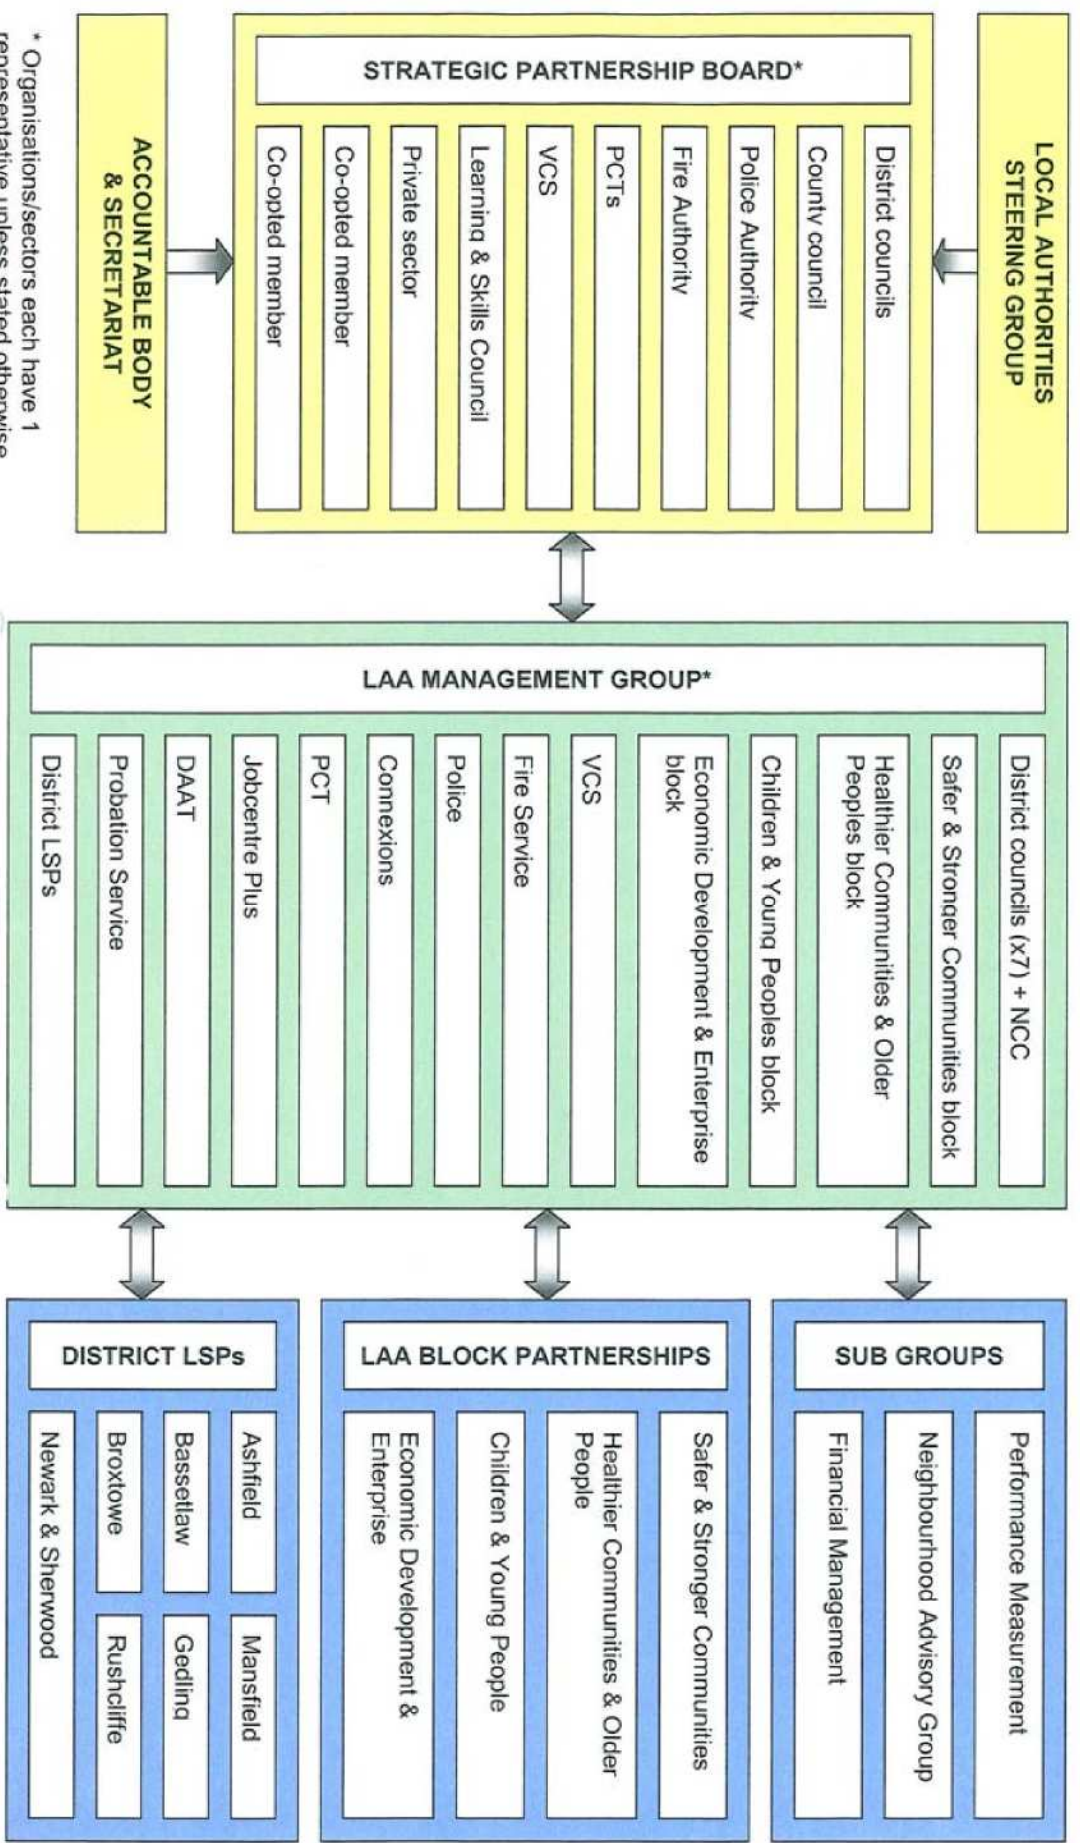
LOCAL AUTHORITIES STEERING GROUP

STRATEGIC PARTNERSHIP BOARD*

District councils

County council

Police Authority

Fire Authority

PCTs

VCS

Learning & Skills Council

Private sector

Co-opted member

Co-opted member

ACCOUNTABLE BODY & SECRETARIAT

* Organisations/sectors each have 1 representative unless stated otherwise

LAA MANAGEMENT GROUP*

District councils (x7) + NCC

Safer & Stronger Communities block

Healthier Communities & Older Peoples block

Children & Young Peoples block

Economic Development & Enterprise block

VCS

Fire Service

Police

Connexions

PCT

Jobcentre Plus

DAAT

Probation Service

District LSPs

SUB GROUPS

Performance Measurement

Neighbourhood Advisory Group

Financial Management

LAA BLOCK PARTNERSHIPS

Safer & Stronger Communities

Healthier Communities & Older People

Children & Young People

Economic Development & Enterprise

DISTRICT LSPs

Ashfield

Mansfield

Bassetlaw

Gedling

Broxtowe

Rushcliffe

Newark & Sherwood